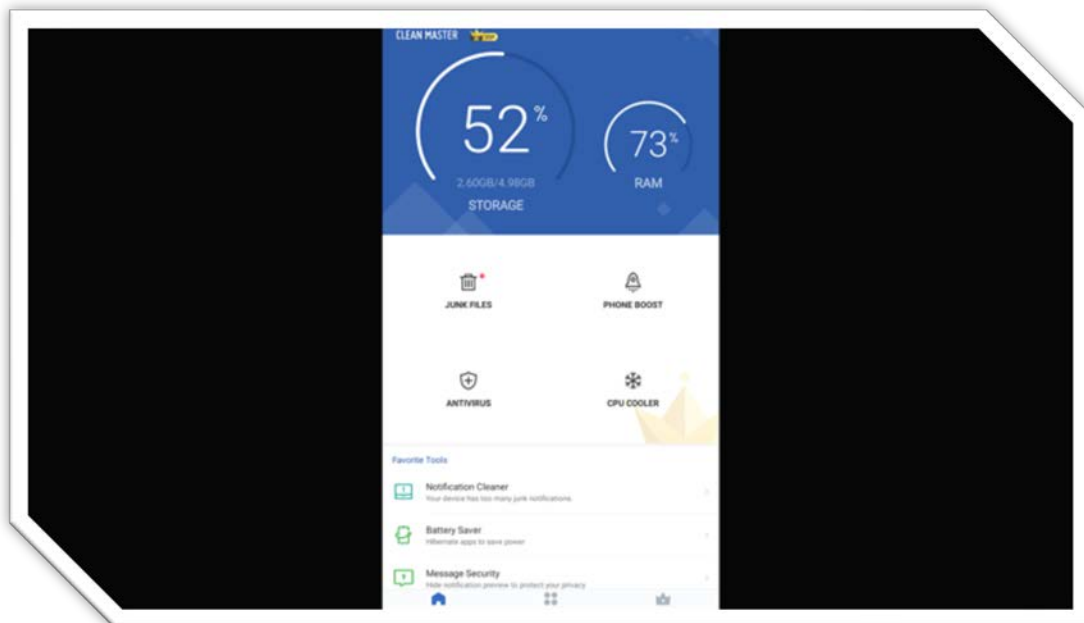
CLEAN MASTER

52%

2.60GB/4.98GB

STORAGE

73%

RAM

JUNK FILES

PHONE BOOST

ANTIVIRUS

CPU COOLER

Favorite Tools

Notification Cleaner
Your device has too many junk notifications

Battery Saver
Hibernate apps to save power

Message Security
Hide notification preview to protect your privacy